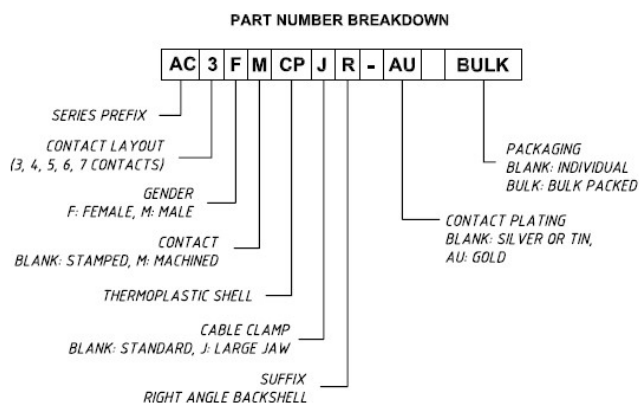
PART NUMBER BREAKDOWN

| AC | 3 | F | M | CP | J | R | - | AU | | BULK |
|---|---|---|---|---|---|---|---|---|---|---|

SERIES PREFIX

CONTACT LAYOUT
(3, 4, 5, 6, 7 CONTACTS)

GENDER
F: FEMALE, M: MALE

CONTACT
BLANK: STAMPED, M: MACHINED

THERMOPLASTIC SHELL

CABLE CLAMP
BLANK: STANDARD, J: LARGE JAW

SUFFIX
RIGHT ANGLE BACKSHELL

PACKAGING
BLANK: INDIVIDUAL
BULK: BULK PACKED

CONTACT PLATING
BLANK: SILVER OR TIN,
AU: GOLD